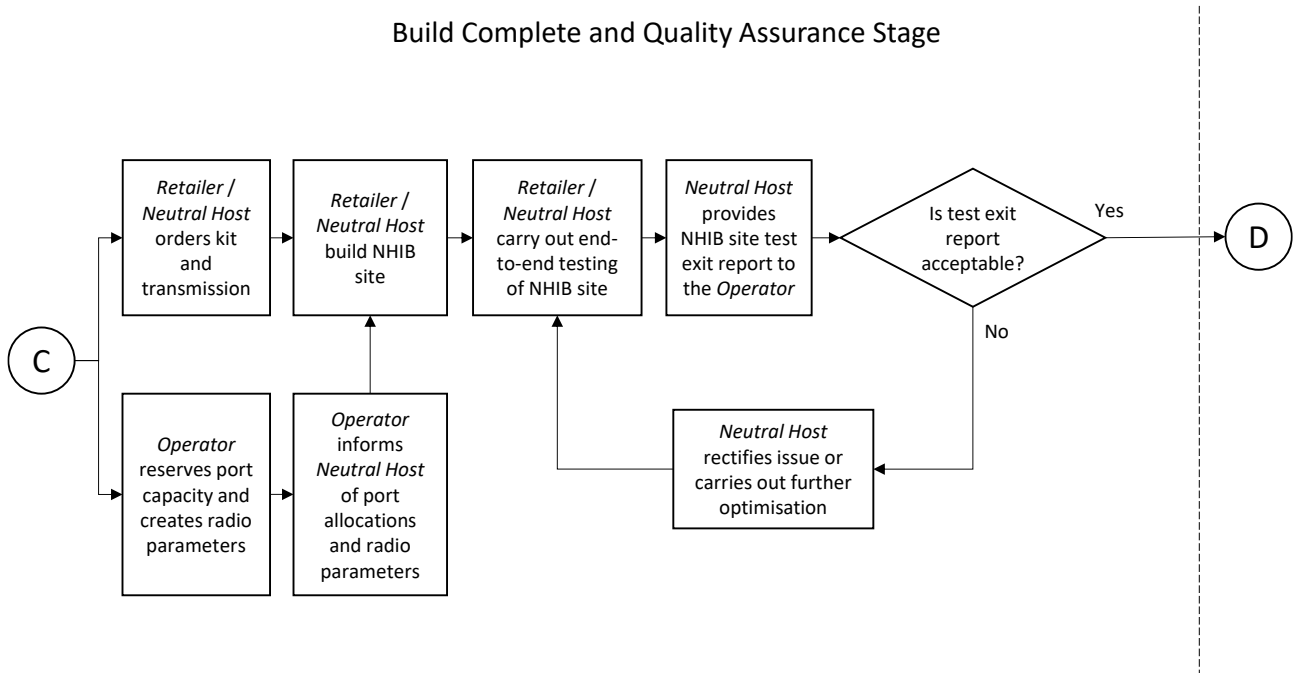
Build Complete and Quality Assurance Stage

C

Retailer / Neutral Host orders kit and transmission

Retailer / Neutral Host build NHIB site

Retailer / Neutral Host carry out end-to-end testing of NHIB site

Neutral Host provides NHIB site test exit report to the Operator

Is test exit report acceptable?

Yes

D

No

Operator reserves port capacity and creates radio parameters

Operator informs Neutral Host of port allocations and radio parameters

Neutral Host rectifies issue or carries out further optimisation